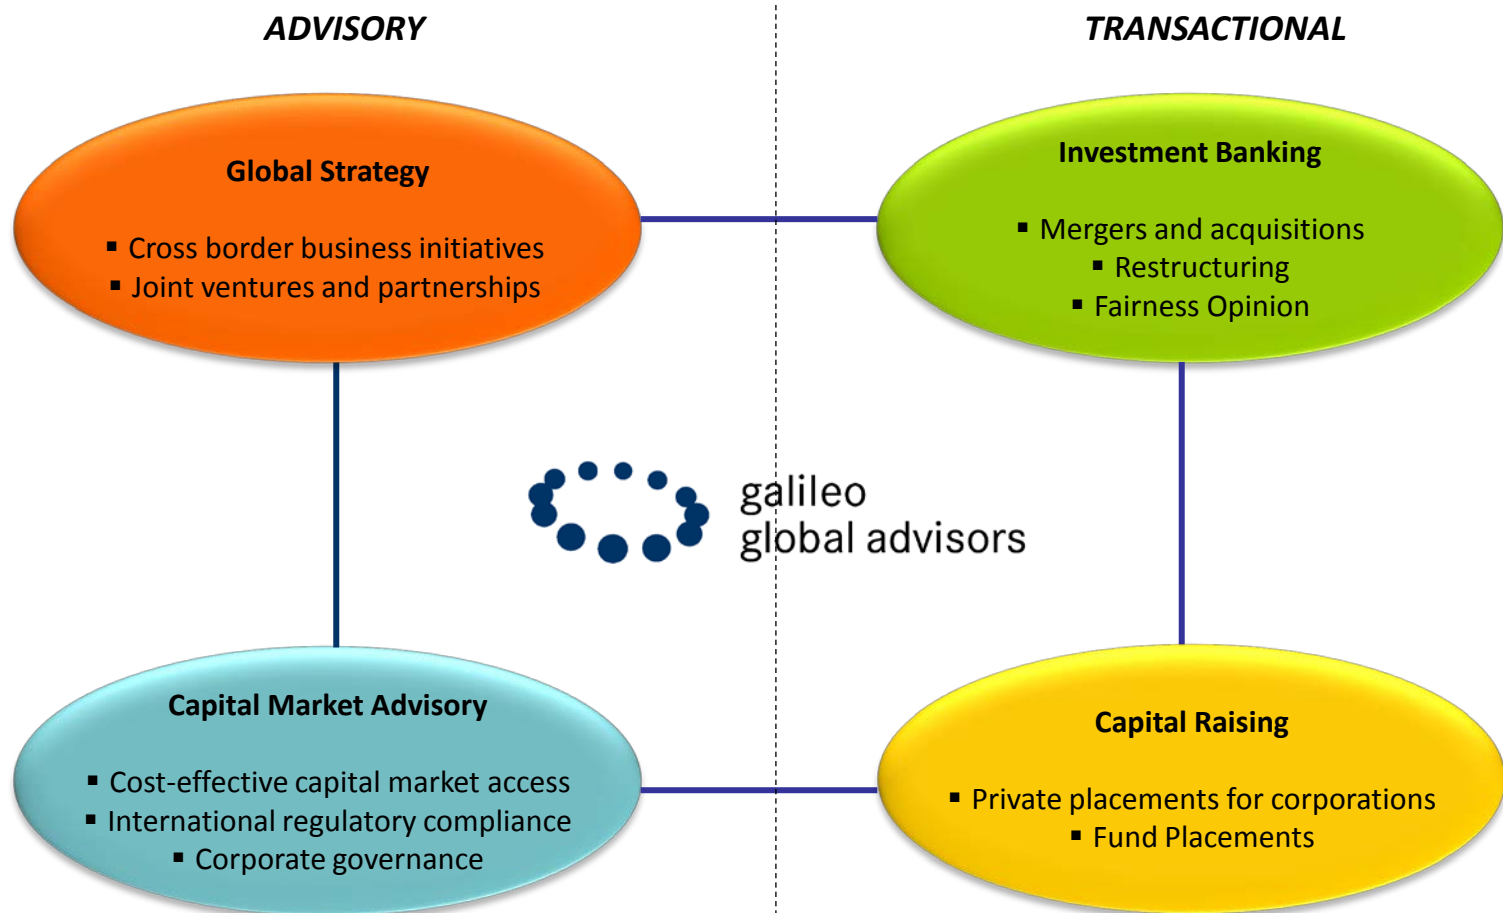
ADVISORY

TRANSACTIONAL

Global Strategy

- Cross border business initiatives
- Joint ventures and partnerships

Investment Banking

- Mergers and acquisitions
- Restructuring
- Fairness Opinion

galileo global advisors

Capital Market Advisory

- Cost-effective capital market access
- International regulatory compliance
- Corporate governance

Capital Raising

- Private placements for corporations
- Fund Placements